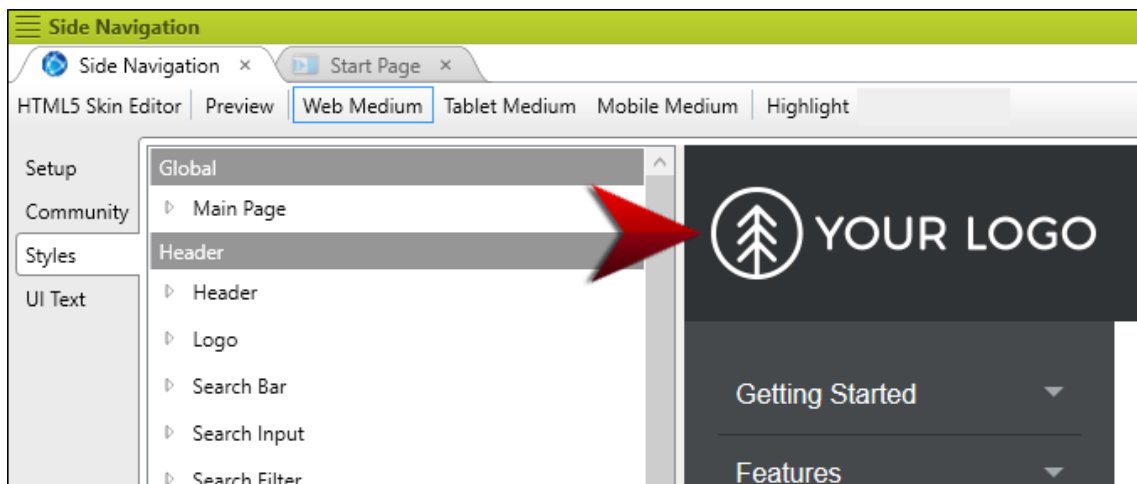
Side Navigation

Side Navigation ×
Start Page ×

HTML5 Skin Editor | Preview | Web Medium | Tablet Medium | Mobile Medium | Highlight

Setup
Community
Styles
UI Text

Global
Main Page
Header
Header
Logo
Search Bar
Search Input
Search Filter

YOUR LOGO

Getting Started
Features